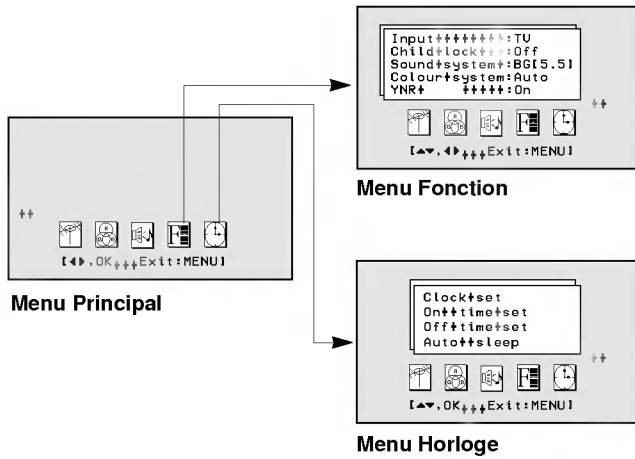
Input+++++++++:TV
Child+lock+++:Off
Sound+system+:BG[5.5]
Colour+system:Auto
YNR+ +++++:On

++

[▲▼, ◀▶+++Exit:MENU]

Menu Fonction

++

[◀▶, OK+++Exit:MENU]

Menu Principal

Clock+set
On++time+set
Off++time+set
Auto++sleep

++

[▲▼, OK+++Exit:MENU]

Menu Horloge